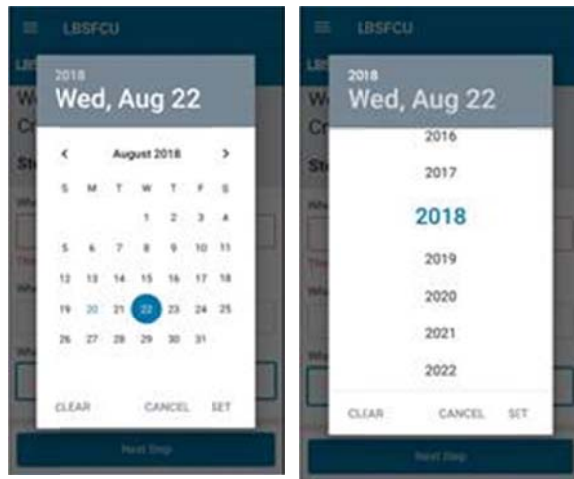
LBSFCU

2018
Wed, Aug 22

August 2018

| S | M | T | W | T | F | S |
|---|---|---|---|---|---|---|
| | | | 1 | 2 | 3 | 4 |
| 5 | 6 | 7 | 8 | 9 | 10 | 11 |
| 12 | 13 | 14 | 15 | 16 | 17 | 18 |
| 19 | 20 | 21 | 22 | 23 | 24 | 25 |
| 26 | 27 | 28 | 29 | 30 | 31 | |

CLEAR CANCEL SET

Next Step

LBSFCU

2018
Wed, Aug 22

2016
2017
2018
2019
2020
2021
2022

CLEAR CANCEL SET

Next Step